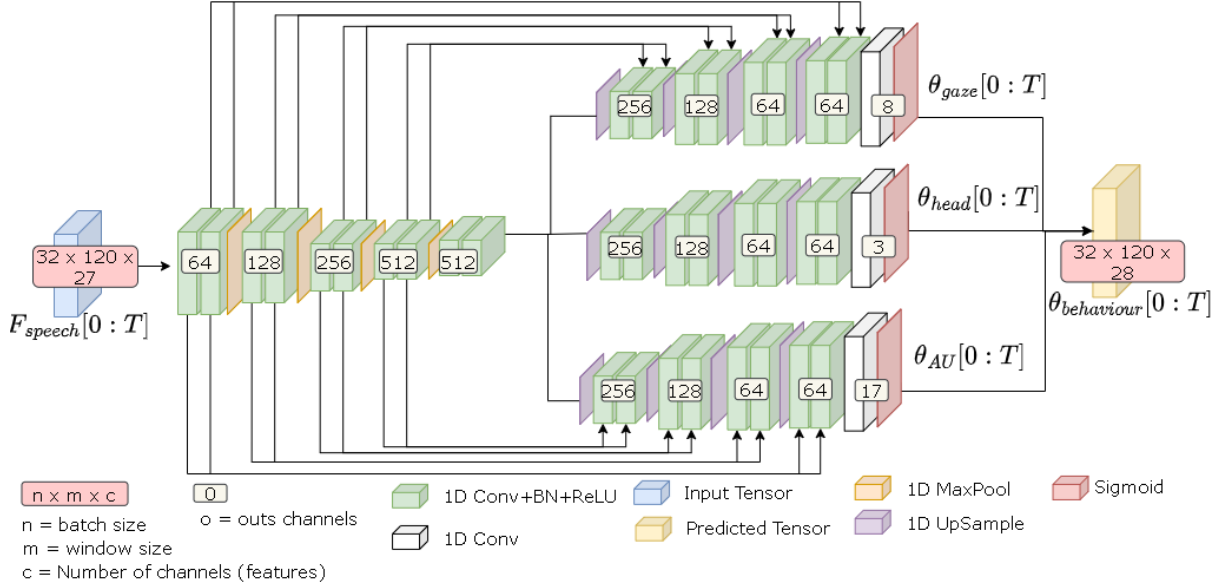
32 x 120 x 27

$F_{speech}[0:T]$

64

128

256

512

512

256

128

64

64

8

$\theta_{gaze}[0:T]$

256

128

64

64

3

$\theta_{head}[0:T]$

256

128

64

64

17

$\theta_{AU}[0:T]$

32 x 120 x 28

$\theta_{behaviour}[0:T]$

n x m x c

n = batch size

m = window size

c = Number of channels (features)

0

o = outs channels

1D Conv+BN+ReLU

1D Conv

Input Tensor

Predicted Tensor

1D MaxPool

1D UpSample

Sigmoid